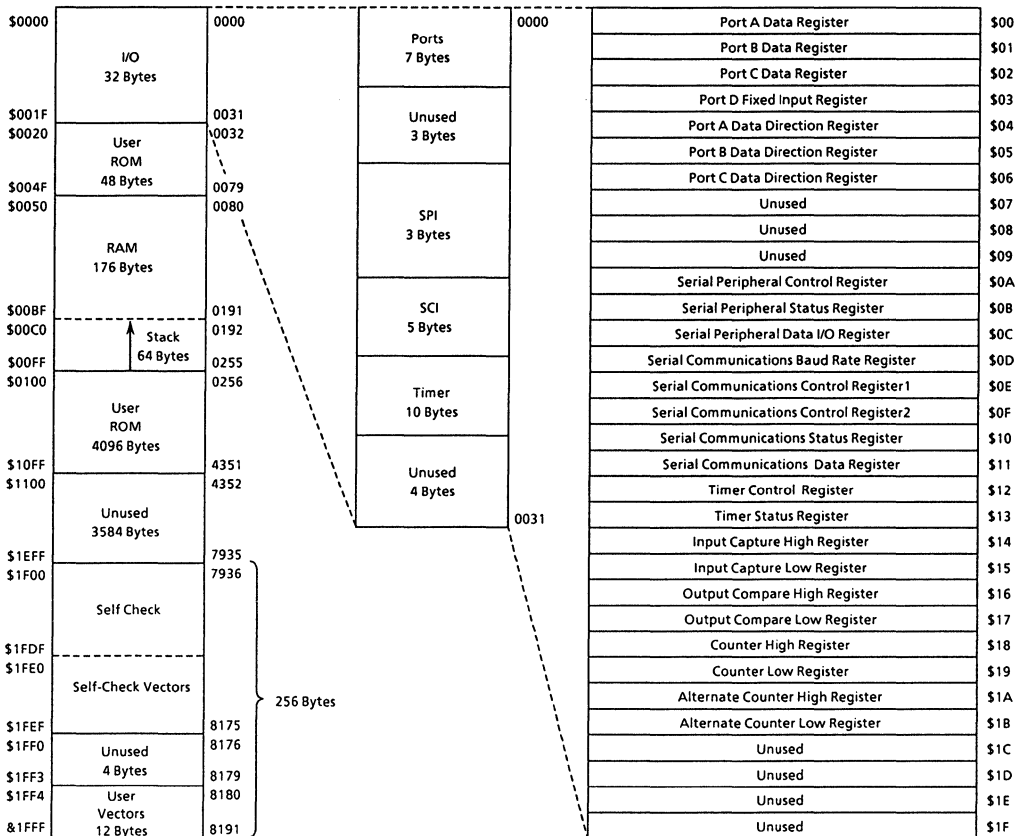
$0000 | I/O 32 Bytes | 0000
$001F | 0031
$0020 | User ROM 48 Bytes | 0032
$004F | 0079
$0050 | RAM 176 Bytes | 0080
$00BF | 0191
$00C0 | Stack 64 Bytes | 0192
$00FF | 0255
$0100 | User ROM 4096 Bytes | 0256
$10FF | 4351
$1100 | Unused 3584 Bytes | 4352
$1EFF | 7935
$1F00 | Self Check | 7936
$1FDF
$1FE0 | Self-Check Vectors
256 Bytes
$1FEF | 8175
$1FF0 | Unused 4 Bytes | 8176
$1FF3 | 8179
$1FF4 | User Vectors 12 Bytes | 8180
&1FFF | 8191

0000
Ports 7 Bytes
Unused 3 Bytes
SPI 3 Bytes
SCI 5 Bytes
Timer 10 Bytes
Unused 4 Bytes
0031

| | |
|---|---|
| Port A Data Register | $00 |
| Port B Data Register | $01 |
| Port C Data Register | $02 |
| Port D Fixed Input Register | $03 |
| Port A Data Direction Register | $04 |
| Port B Data Direction Register | $05 |
| Port C Data Direction Register | $06 |
| Unused | $07 |
| Unused | $08 |
| Unused | $09 |
| Serial Peripheral Control Register | $0A |
| Serial Peripheral Status Register | $0B |
| Serial Peripheral Data I/O Register | $0C |
| Serial Communications Baud Rate Register | $0D |
| Serial Communications Control Register1 | $0E |
| Serial Communications Control Register2 | $0F |
| Serial Communications Status Register | $10 |
| Serial Communications Data Register | $11 |
| Timer Control Register | $12 |
| Timer Status Register | $13 |
| Input Capture High Register | $14 |
| Input Capture Low Register | $15 |
| Output Compare High Register | $16 |
| Output Compare Low Register | $17 |
| Counter High Register | $18 |
| Counter Low Register | $19 |
| Alternate Counter High Register | $1A |
| Alternate Counter Low Register | $1B |
| Unused | $1C |
| Unused | $1D |
| Unused | $1E |
| Unused | $1F |